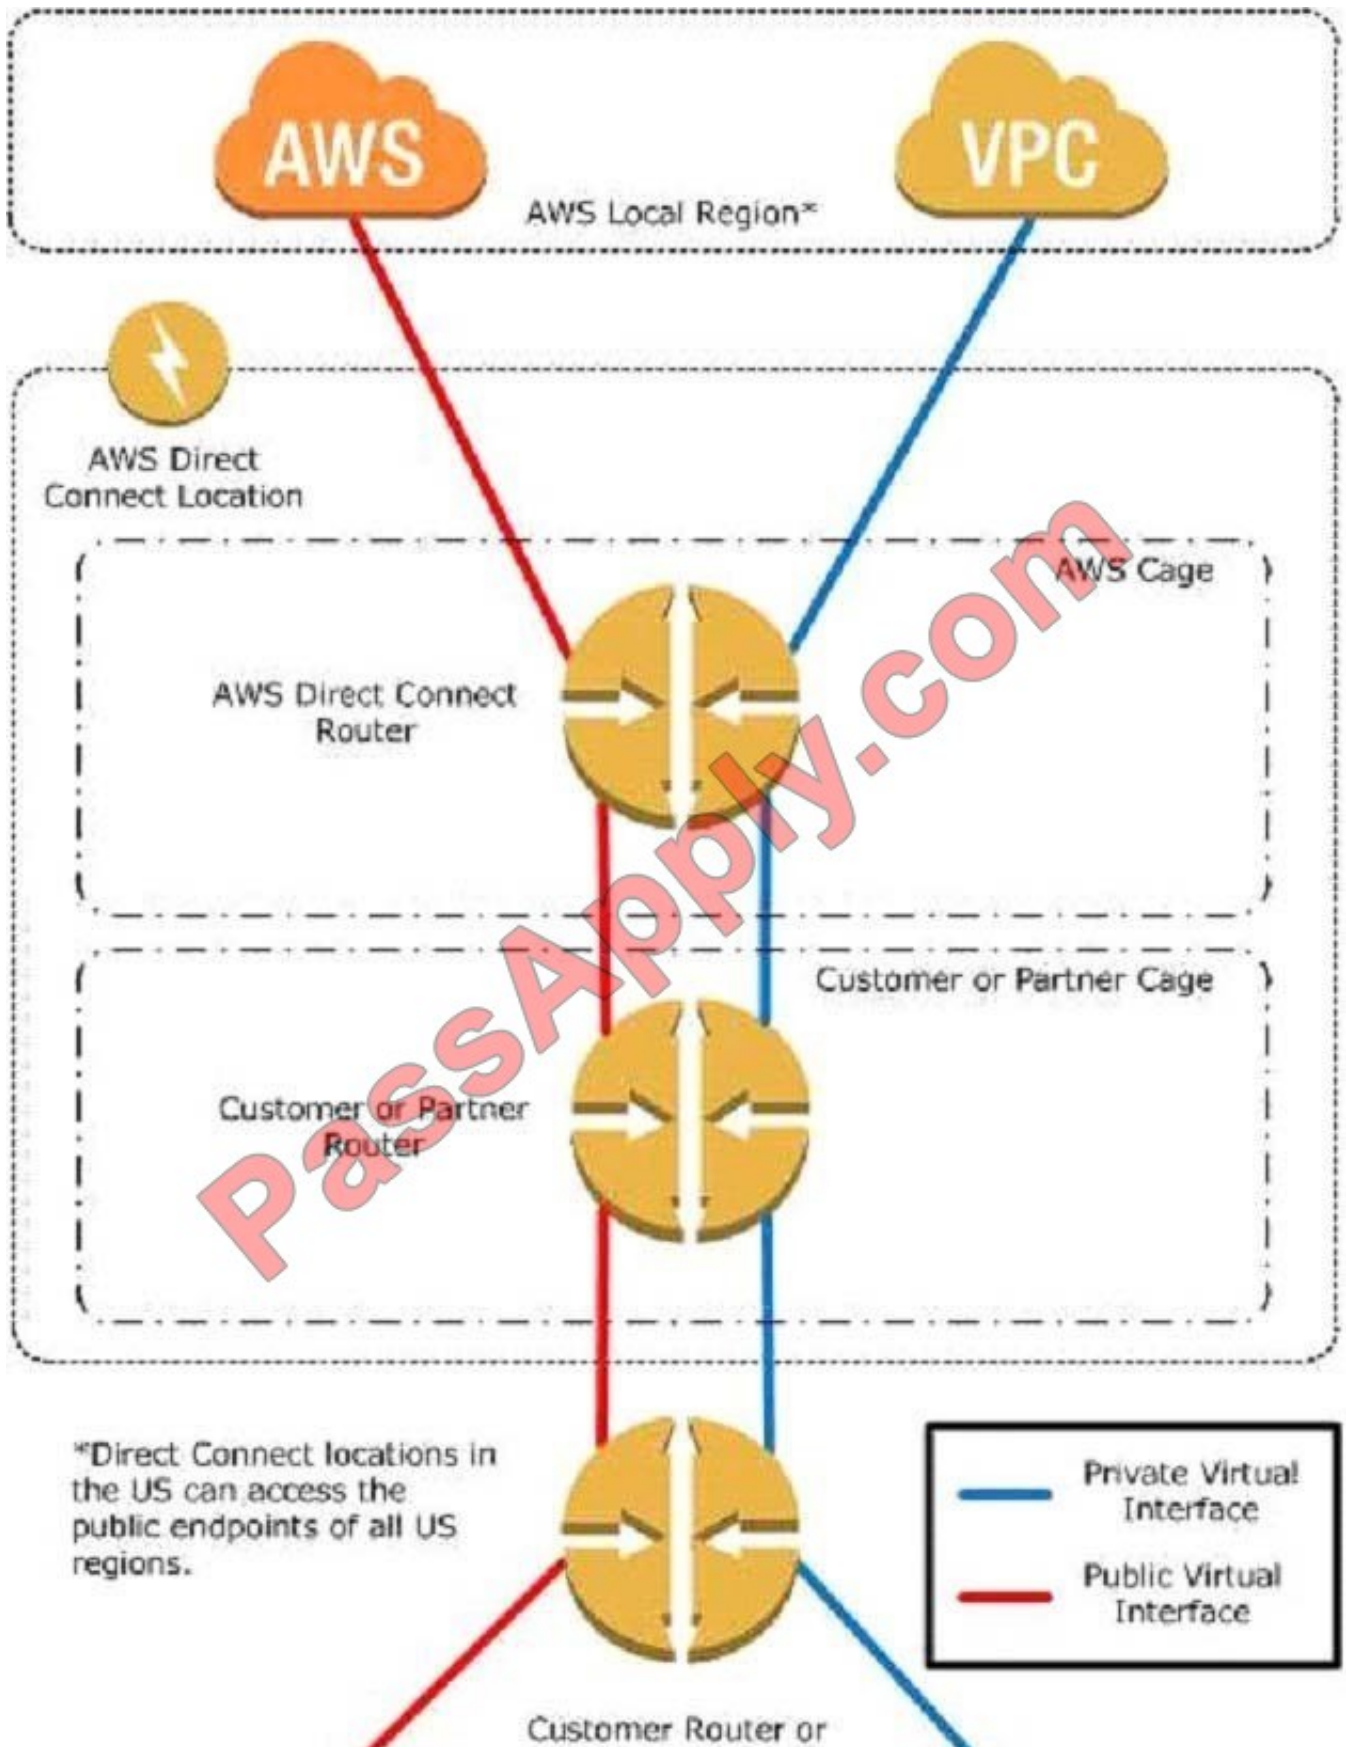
AWS

VPC

AWS Local Region*

AWS Direct Connect Location

AWS Cage

AWS Direct Connect Router

Customer or Partner Cage

Customer or Partner Router

PassApply.com

*Direct Connect locations in the US can access the public endpoints of all US regions.

Private Virtual Interface

Public Virtual Interface

Customer Router or